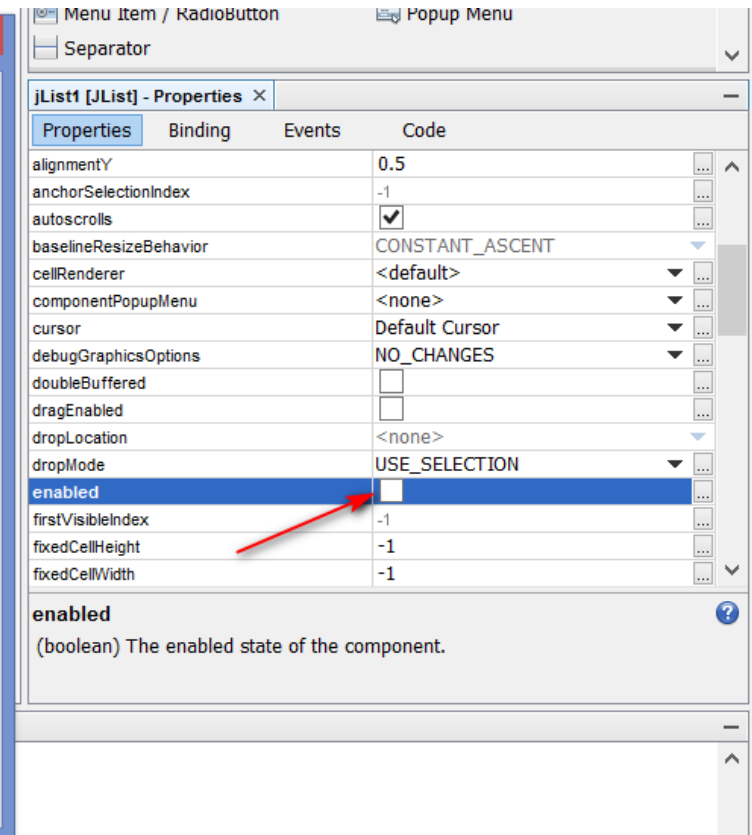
Menu Item / RadioButton
Popup Menu
Separator

jList1 [JList] - Properties ×

Properties
Binding
Events
Code

| | |
|---|---|
| alignmentY | 0.5 |
| anchorSelectionIndex | -1 |
| autoscrolls | ✔ |
| baselineResizeBehavior | CONSTANT_ASCENT |
| cellRenderer | <default> |
| componentPopupMenu | <none> |
| cursor | Default Cursor |
| debugGraphicsOptions | NO_CHANGES |
| doubleBuffered | |
| dragEnabled | |
| dropLocation | <none> |
| dropMode | USE_SELECTION |
| enabled | |
| firstVisibleIndex | -1 |
| fixedCellHeight | -1 |
| fixedCellWidth | -1 |

enabled
(boolean) The enabled state of the component.